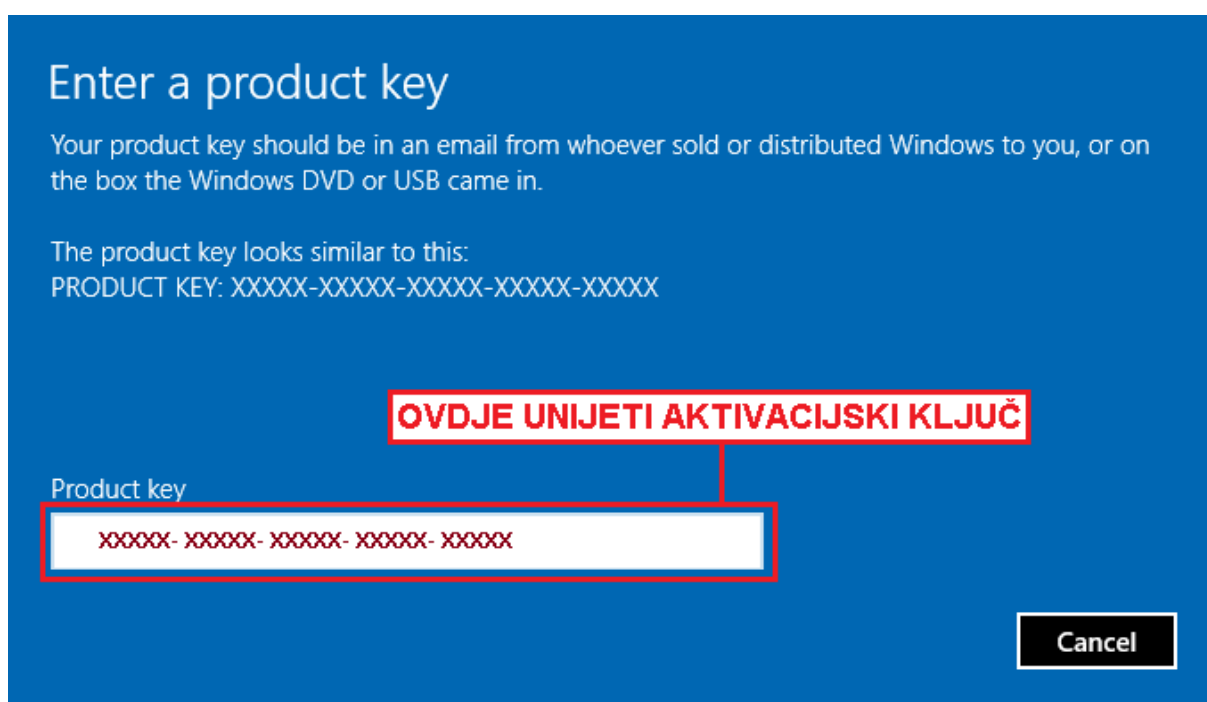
Enter a product key

Your product key should be in an email from whoever sold or distributed Windows to you, or on the box the Windows DVD or USB came in.

The product key looks similar to this:
PRODUCT KEY: XXXXX-XXXXX-XXXXX-XXXXX-XXXXX

OVDJE UNIJETI AKTIVACIJSKI KLJUČ

Product key

XXXXX- XXXXX- XXXXX- XXXXX- XXXXX

Cancel